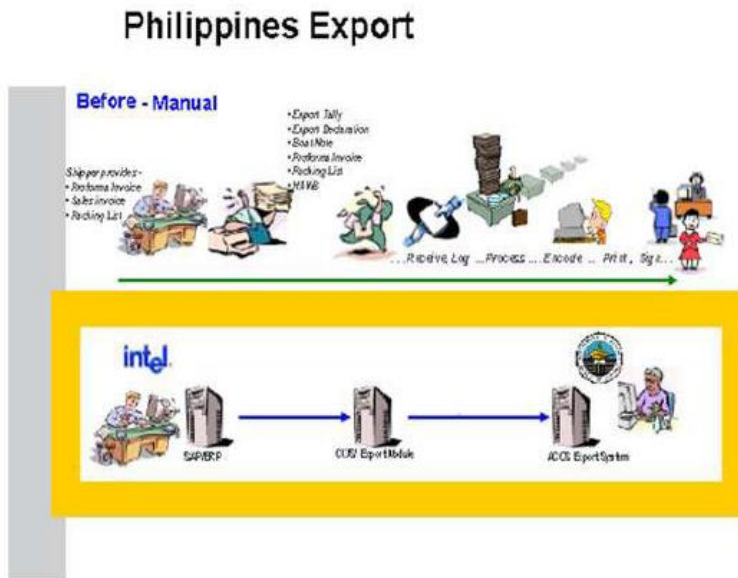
Philippines Export

Before - Manual

Shipper provides -
• Proforma Invoice
• Sales Invoice
• Packing List

• Export Tally
• Export Declaration
• Boat Note
• Proforma Invoice
• Packing List
• HAWB

...Receive, Log ...Process ...Encode .. Print, Sig...

intel

SAP/ERP

CCS Export Module

ACOS Export System